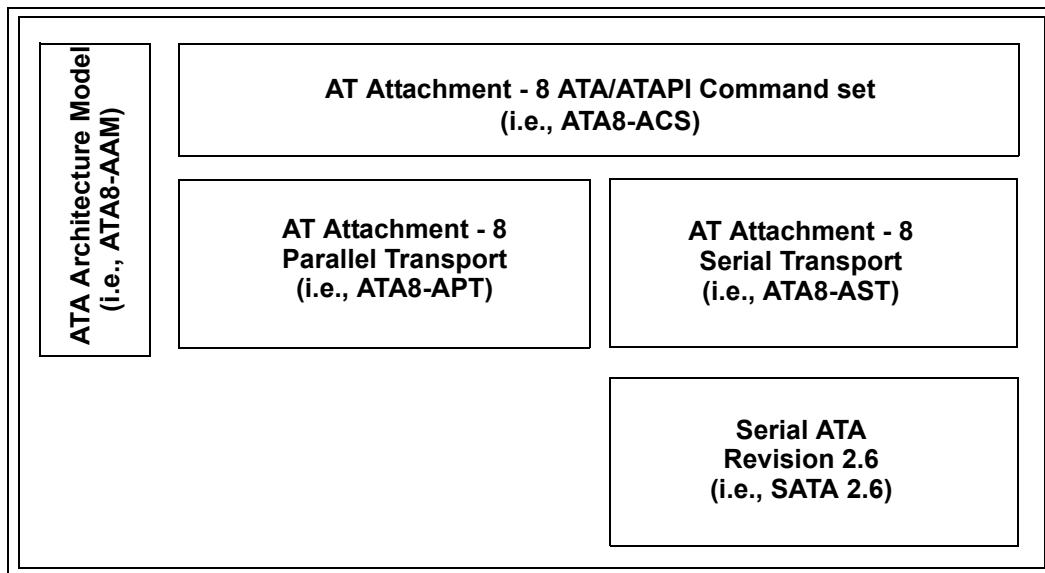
ATA Architecture Model
(i.e., ATA8-AAM)

AT Attachment - 8 ATA/ATAPI Command set
(i.e., ATA8-ACS)

AT Attachment - 8
Parallel Transport
(i.e., ATA8-APT)

AT Attachment - 8
Serial Transport
(i.e., ATA8-AST)

Serial ATA
Revision 2.6
(i.e., SATA 2.6)